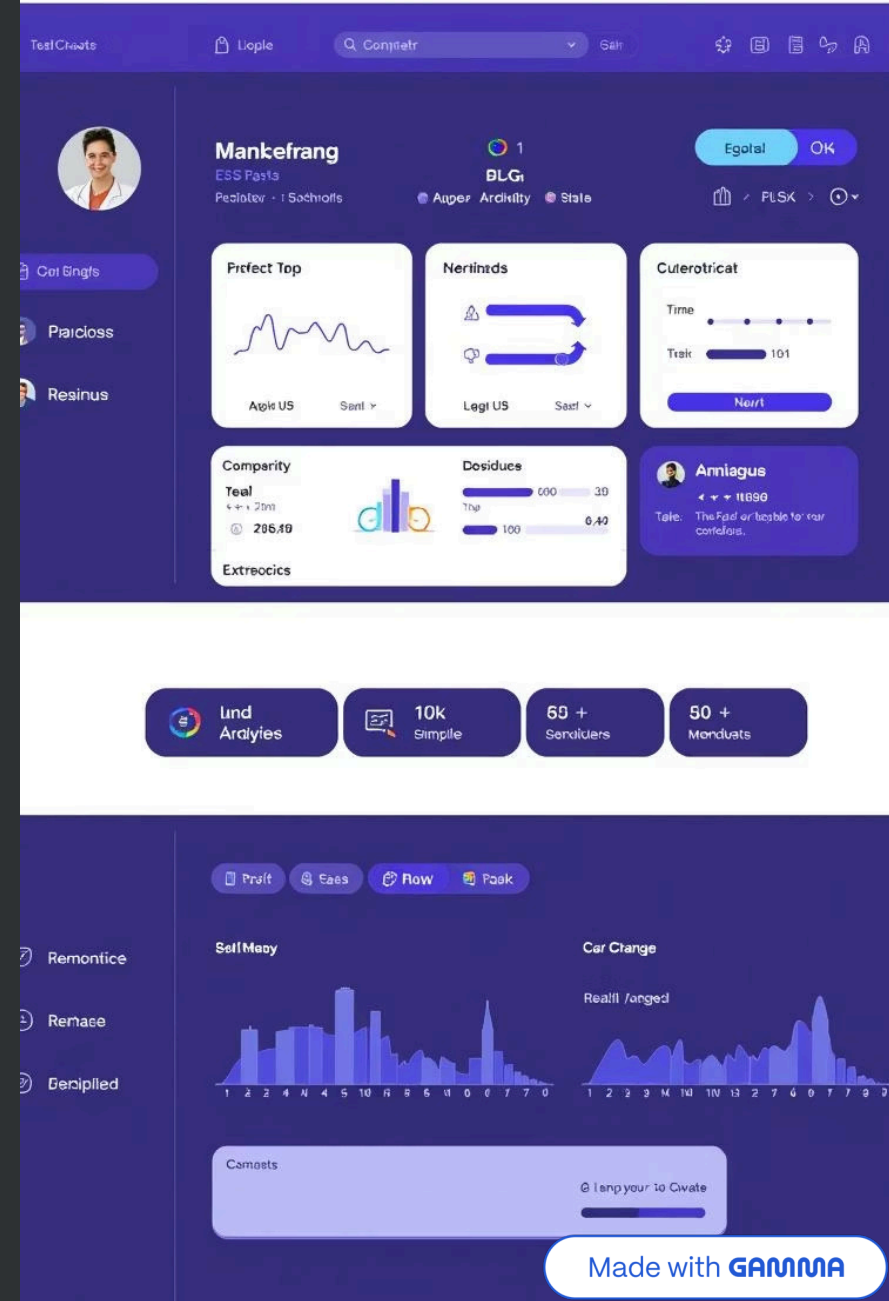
TeslCheats
Liople
Conpletr
Seh

Mankefrang
ESS Pasts
Pesloter · i Sechrofls
1
BLG
Auger Ardility
Stale
Egotal
OK
PLSK

Cor Engfs
Praicloss
Resinus

Prefect Top
Argio US
Sant

Nertinds
Legi US
Saef

Cuterotricat
Time
Tsic
101
Neart

Compariity
Teal
2ou
286.49
Extreocics

Dosidues
000
30
Tno
0.40
100

Amiagus
11890
Tale.
The Fad or beable to rar conlafors.

lind Ardlyies
10k Simple
60 + Sendiders
50 + Menduats

Prafit
Eaes
Row
Pack

Remontice
Remase
Benipiled

Self Meay
Car Change
Realil /anged

1 2 3 4 N 4 5 10 6 6 6 0 0 7 7 0
1 2 2 3 M 10 10 13 2 7 6 0 7 7 9 9

Camests
Lanp your to Cwate

Made with GAMMA